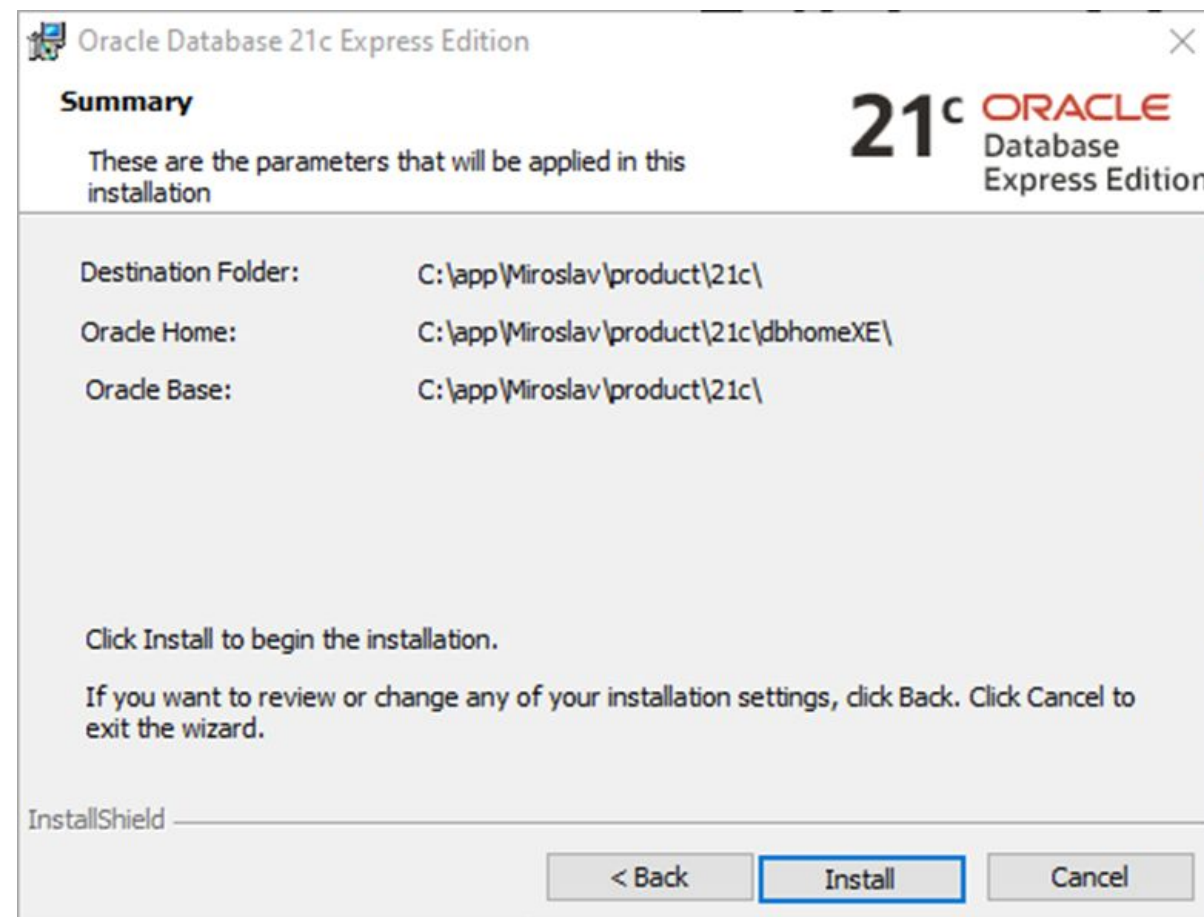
Oracle Database 21c Express Edition

Summary

These are the parameters that will be applied in this installation

21c ORACLE Database Express Edition

| | |
|---|---|
| Destination Folder: | C:\app\Miroslav\product\21c\ |
| Oracle Home: | C:\app\Miroslav\product\21c\dbhomeXE\ |
| Oracle Base: | C:\app\Miroslav\product\21c\ |

Click Install to begin the installation.

If you want to review or change any of your installation settings, click Back. Click Cancel to exit the wizard.

InstallShield

< Back Install Cancel